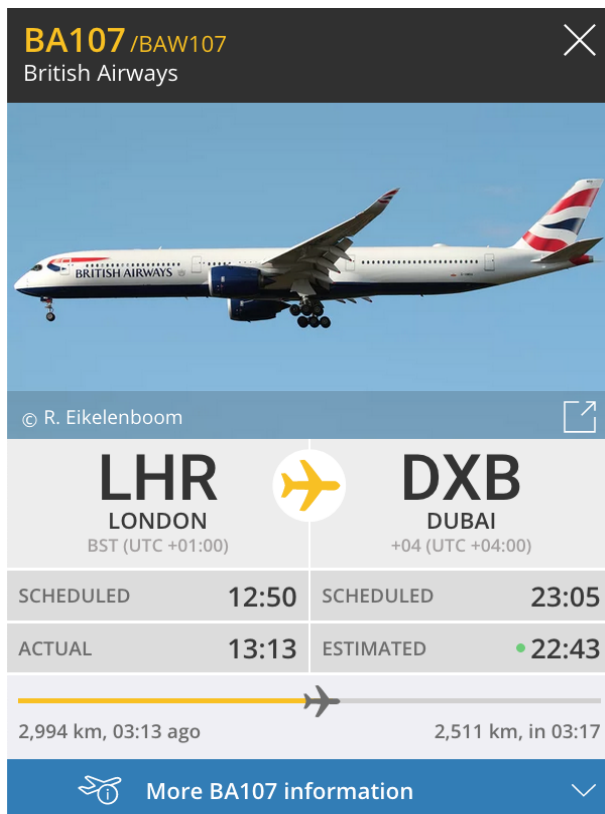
BA107 /BAW107
British Airways

BRITISH AIRWAYS

© R. Eikelenboom

LHR
LONDON
BST (UTC +01:00)

DXB
DUBAI
+04 (UTC +04:00)

| SCHEDULED | 12:50 | SCHEDULED | 23:05 |
|---|---|---|---|
| ACTUAL | 13:13 | ESTIMATED | 22:43 |

2,994 km, 03:13 ago
2,511 km, in 03:17

More BA107 information